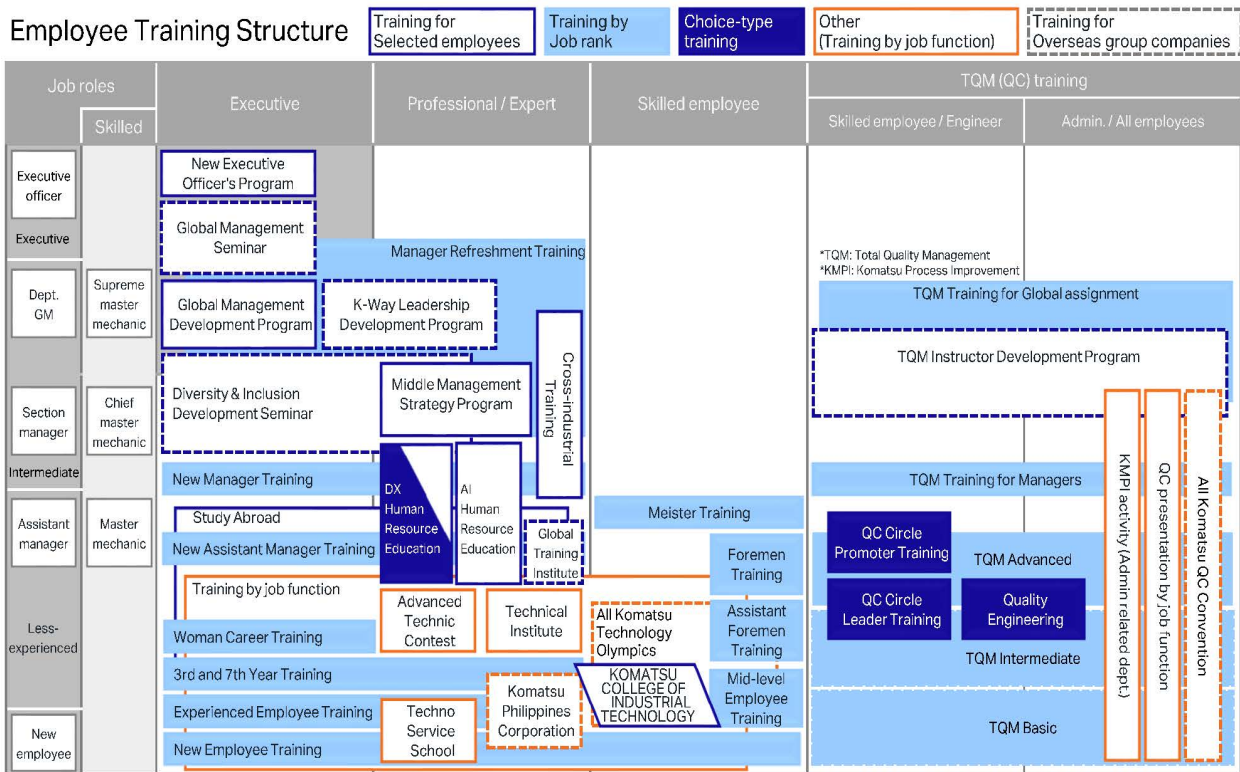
Employee Training Structure

Training for Selected employees | Training by Job rank | Choice-type training | Other (Training by job function) | Training for Overseas group companies

| Job roles | Skilled | Executive | Professional / Expert | Skilled employee | TQM (QC) training: Skilled employee / Engineer | Admin. / All employees |
|---|---|---|---|---|---|---|

Executive officer
Executive
Dept. GM
Supreme master mechanic
Section manager
Chief master mechanic
Intermediate
Assistant manager
Master mechanic
Less-experienced
New employee

New Executive Officer's Program
Global Management Seminar
Manager Refreshment Training
Global Management Development Program
K-Way Leadership Development Program
Cross-industrial Training
Diversity & Inclusion Development Seminar
Middle Management Strategy Program
New Manager Training
DX Human Resource Education
AI Human Resource Education
Study Abroad
New Assistant Manager Training
Global Training Institute
Training by job function
Advanced Technic Contest
Technical Institute
All Komatsu Technology Olympics
Woman Career Training
3rd and 7th Year Training
KOMATSU COLLEGE OF INDUSTRIAL TECHNOLOGY
Komatsu Philippines Corporation
Experienced Employee Training
Techno Service School
New Employee Training
Meister Training
Foremen Training
Assistant Foremen Training
Mid-level Employee Training

*TQM: Total Quality Management
*KMPI: Komatsu Process Improvement
TQM Training for Global assignment
TQM Instructor Development Program
TQM Training for Managers
QC Circle Promoter Training
TQM Advanced
QC Circle Leader Training
Quality Engineering
TQM Intermediate
TQM Basic
KMPI activity (Admin related dept.)
QC presentation by job function
All Komatsu QC Convention